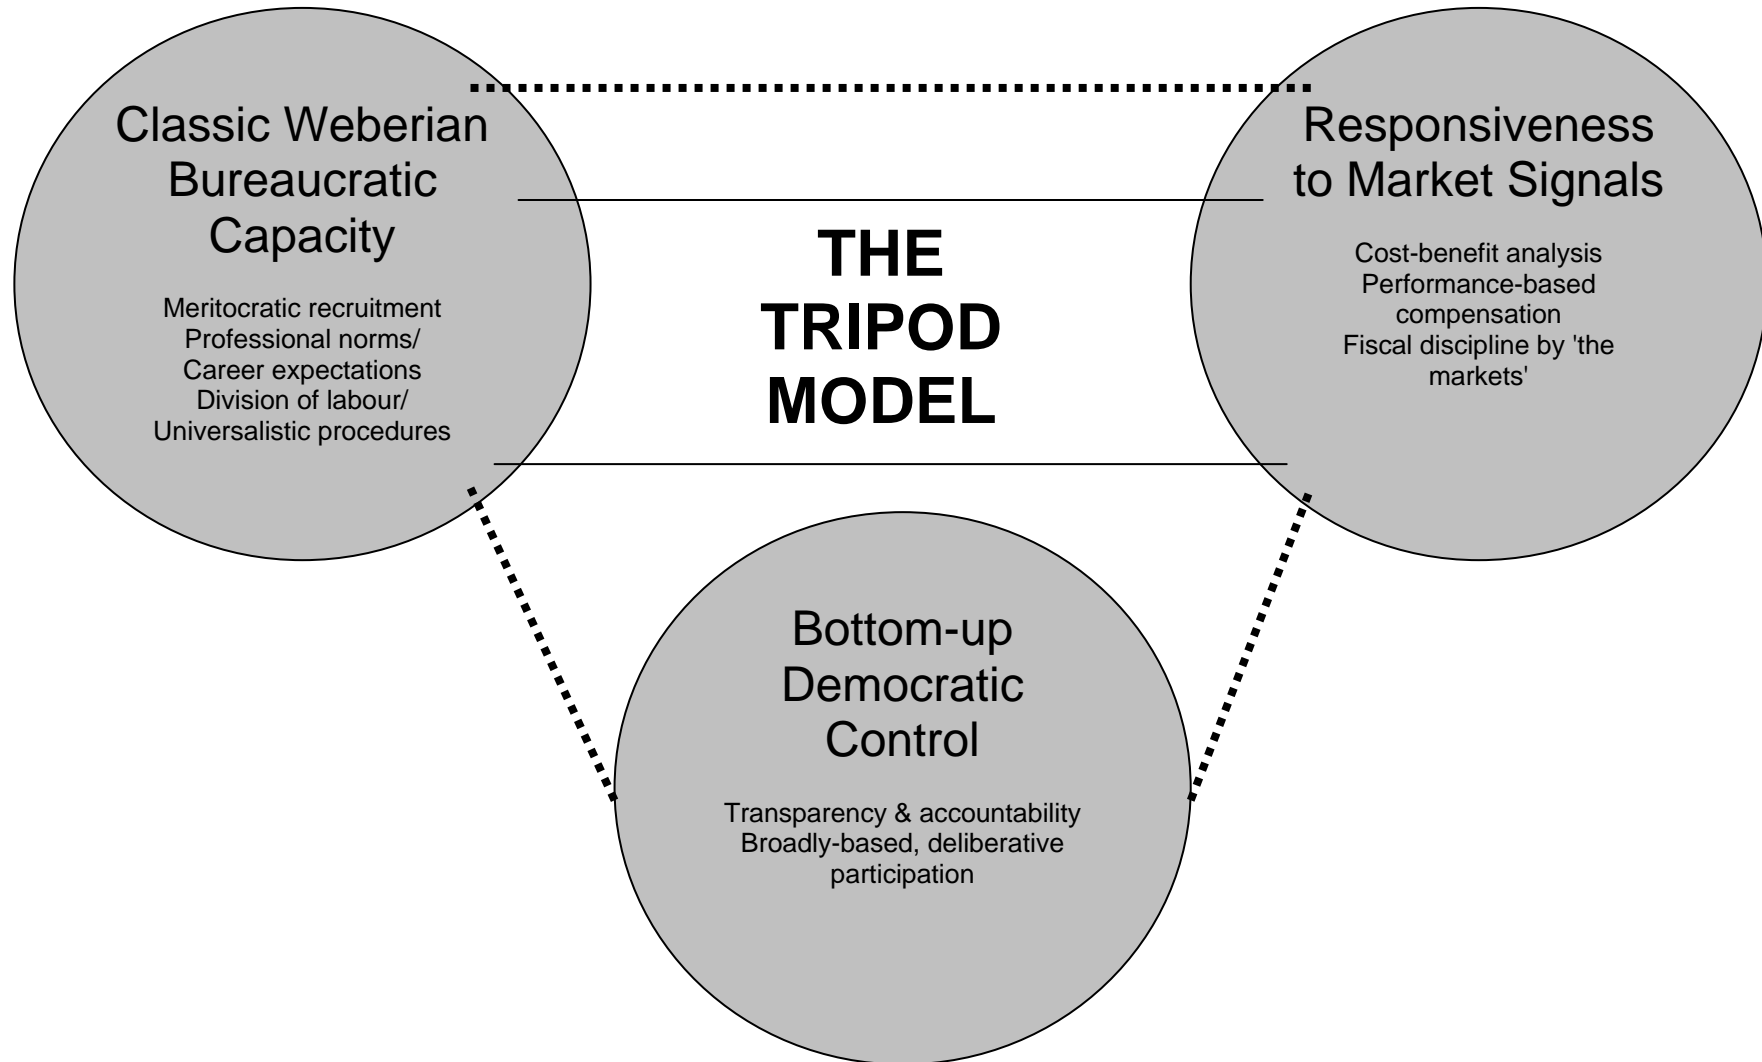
Classic Weberian Bureaucratic Capacity

Meritocratic recruitment
Professional norms/
Career expectations
Division of labour/
Universalistic procedures

THE TRIPOD MODEL

Responsiveness to Market Signals

Cost-benefit analysis
Performance-based compensation
Fiscal discipline by 'the markets'

Bottom-up Democratic Control

Transparency & accountability
Broadly-based, deliberative participation